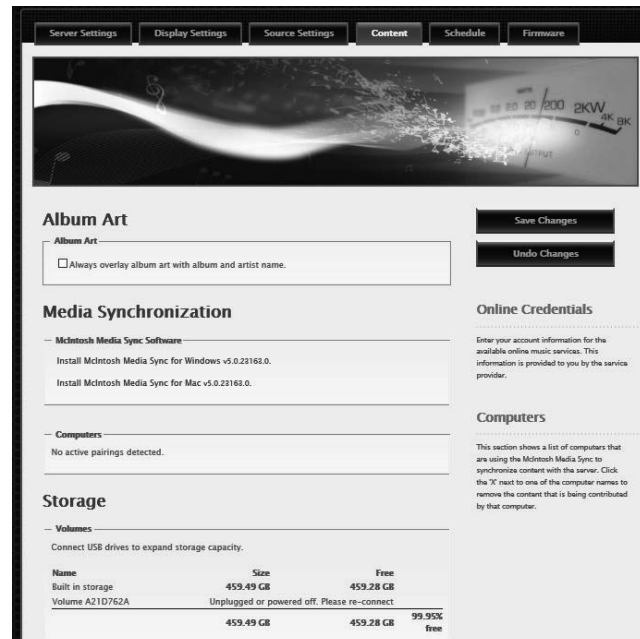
Server Settings Display Settings Source Settings Content Schedule Firmware

20 200 2KW 4K 8K

Album Art

Album Art

Always overlay album art with album and artist name.

Save Changes

Undo Changes

Media Synchronization

McIntosh Media Sync Software

Install McIntosh Media Sync for Windows v5.0.23163.0.

Install McIntosh Media Sync for Mac v5.0.23163.0.

Online Credentials

Enter your account information for the available online music services. This information is provided to you by the service provider.

Computers

No active pairings detected.

Computers

This section shows a list of computers that are using the McIntosh Media Sync to synchronize content with the server. Click the 'X' next to one of the computer names to remove the content that is being contributed by that computer.

Storage

Volumes

Connect USB drives to expand storage capacity.

| Name | Size | Free | |
|---|---|---|---|
| Built in storage | 459.49 GB | 459.28 GB | |
| Volume A21D762A | Unplugged or powered off. Please re-connect | | |
| | 459.49 GB | 459.28 GB | 99.95% free |